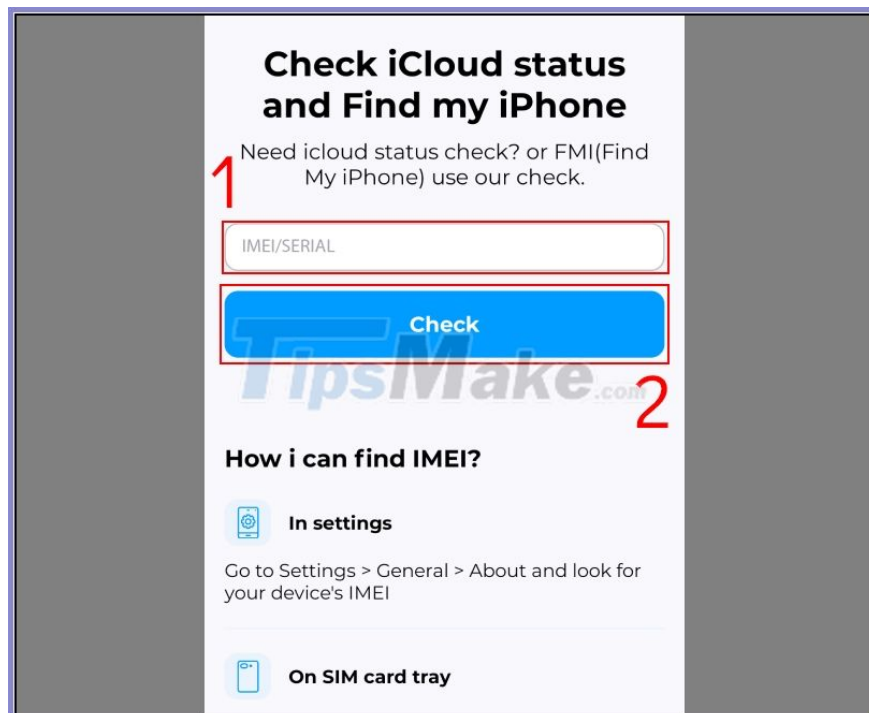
Check iCloud status and Find my iPhone

Need icloud status check? or FMI(Find My iPhone) use our check.

1

IMEI/SERIAL

Check

TipsMake.com

2

How i can find IMEI?

In settings

Go to Settings > General > About and look for your device's IMEI

On SIM card tray